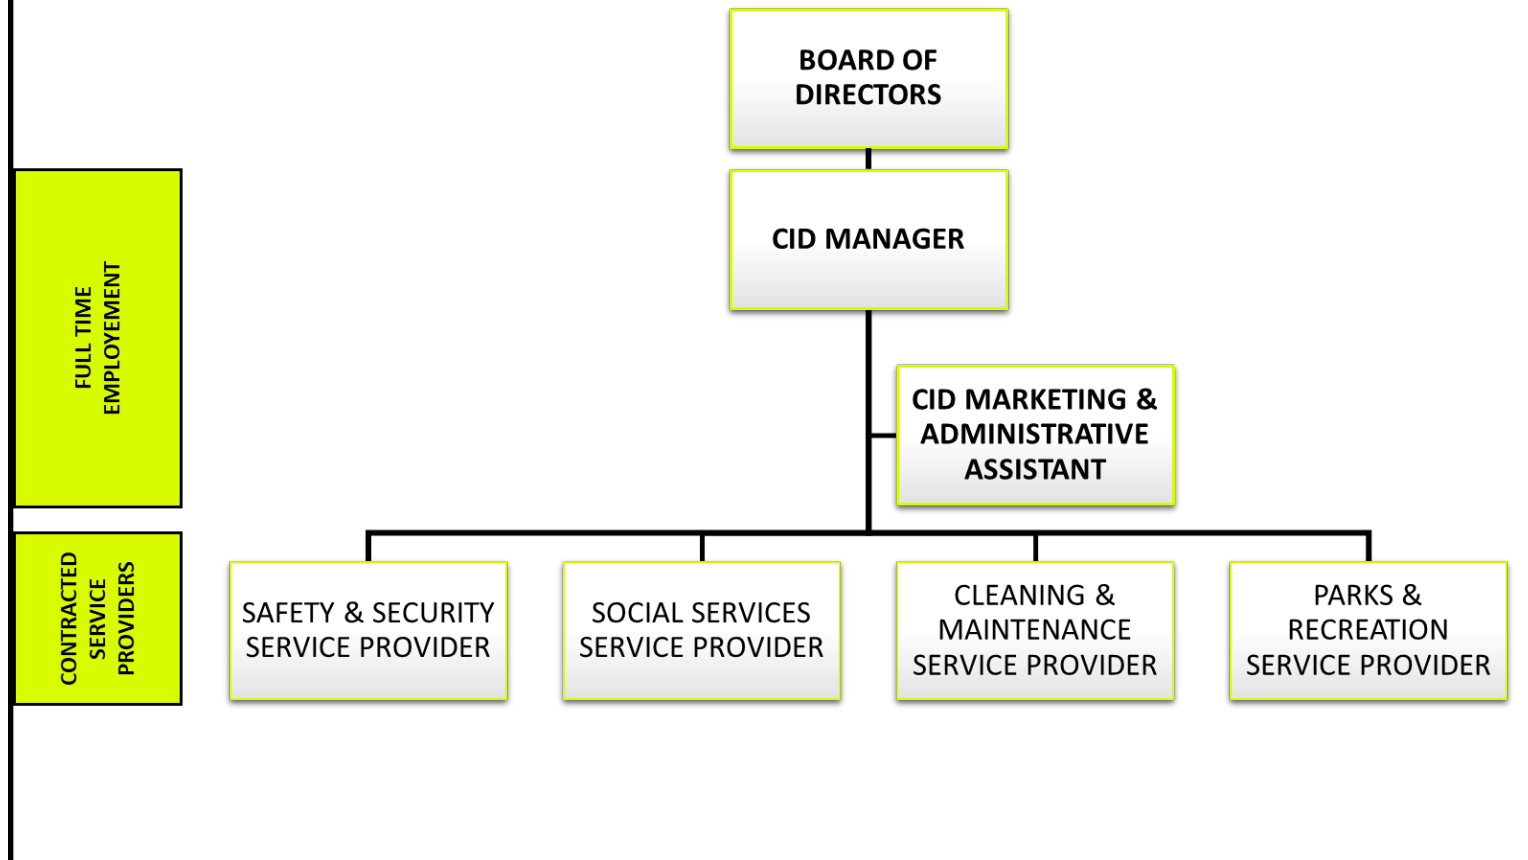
BOARD OF DIRECTORS

CID MANAGER

CID MARKETING & ADMINISTRATIVE ASSISTANT

FULL TIME EMPLOYEMENT

CONTRACTED SERVICE PROVIDERS

SAFETY & SECURITY SERVICE PROVIDER

SOCIAL SERVICES SERVICE PROVIDER

CLEANING & MAINTENANCE SERVICE PROVIDER

PARKS & RECREATION SERVICE PROVIDER